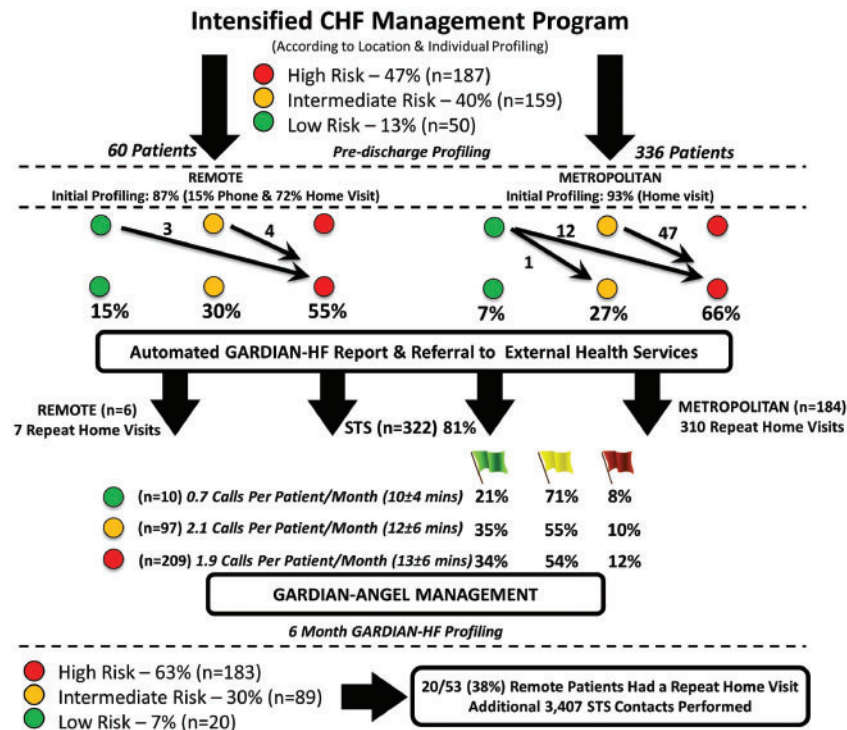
Intensified CHF Management Program
(According to Location & Individual Profiling)

High Risk – 47% (n=187)
Intermediate Risk – 40% (n=159)
Low Risk – 13% (n=50)

60 Patients
Pre-discharge Profiling
336 Patients

REMOTE
Initial Profiling: 87% (15% Phone & 72% Home Visit)

METROPOLITAN
Initial Profiling: 93% (Home visit)

3
4
12
47
1

15%
30%
55%
7%
27%
66%

Automated GARDIAN-HF Report & Referral to External Health Services

REMOTE (n=6)
7 Repeat Home Visits

STS (n=322) 81%

METROPOLITAN (n=184)
310 Repeat Home Visits

(n=10) 0.7 Calls Per Patient/Month (10±4 mins) 21% 71% 8%
(n=97) 2.1 Calls Per Patient/Month (12±6 mins) 35% 55% 10%
(n=209) 1.9 Calls Per Patient/Month (13±6 mins) 34% 54% 12%

GARDIAN-ANGEL MANAGEMENT

6 Month GARDIAN-HF Profiling

High Risk – 63% (n=183)
Intermediate Risk – 30% (n=89)
Low Risk – 7% (n=20)

20/53 (38%) Remote Patients Had a Repeat Home Visit
Additional 3,407 STS Contacts Performed